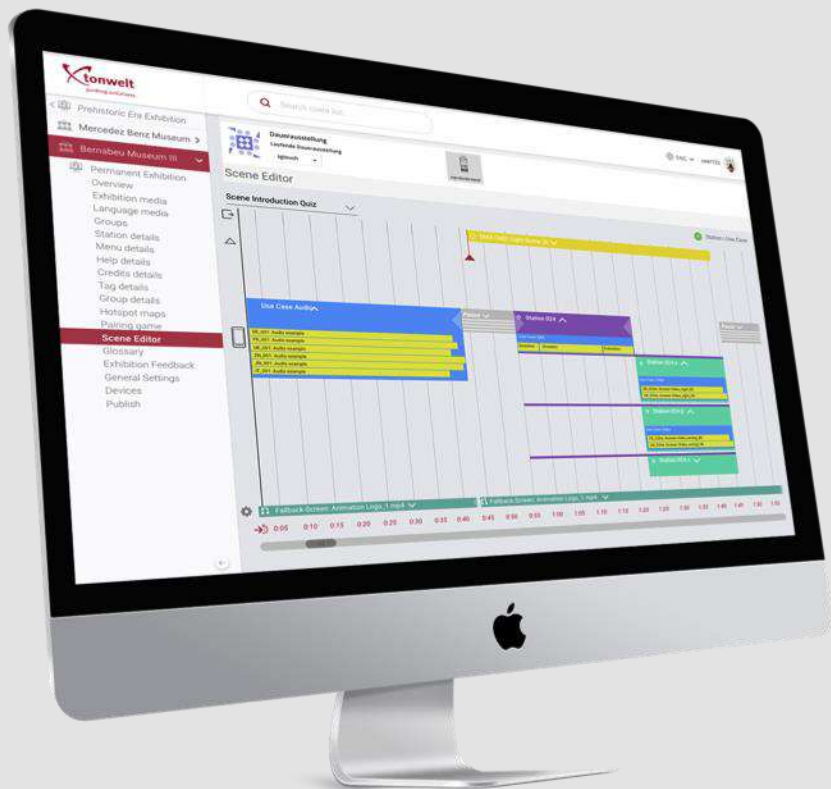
tonweit

Prehistoric Era Exhibition
Mercedez Benz Museum >
Bernabeu Museum III
Permanent Exhibition
Overview
Exhibition media
Language media
Groups
Station details
Menu details
Help details
Credits details
Tag details
Group details
Hotspot maps
Pairing game
Scene Editor
Glossary
Exhibition Feedback
General Settings
Devices
Publish

Search media list...

Dauerausstellung
Laufende Dauerausstellung

Scene Editor
Scene Introduction Quiz

Use Case Audio
DE_001 Audio example
FR_001 Audio example
EN_001 Audio example
ZH_001 Audio example
JA_001 Audio example
IT_001 Audio example

Pause
Station 004

Fallback-Screen: Animation Logo_1.mp4
Fallback-Screen: Animation Logo_1.mp4

0:05 0:10 0:15 0:20 0:25 0:30 0:35 0:40 0:45 0:50 0:55 1:00 1:05 1:10 1:15 1:20 1:25 1:30 1:35 1:40 1:45 1:50 1:55